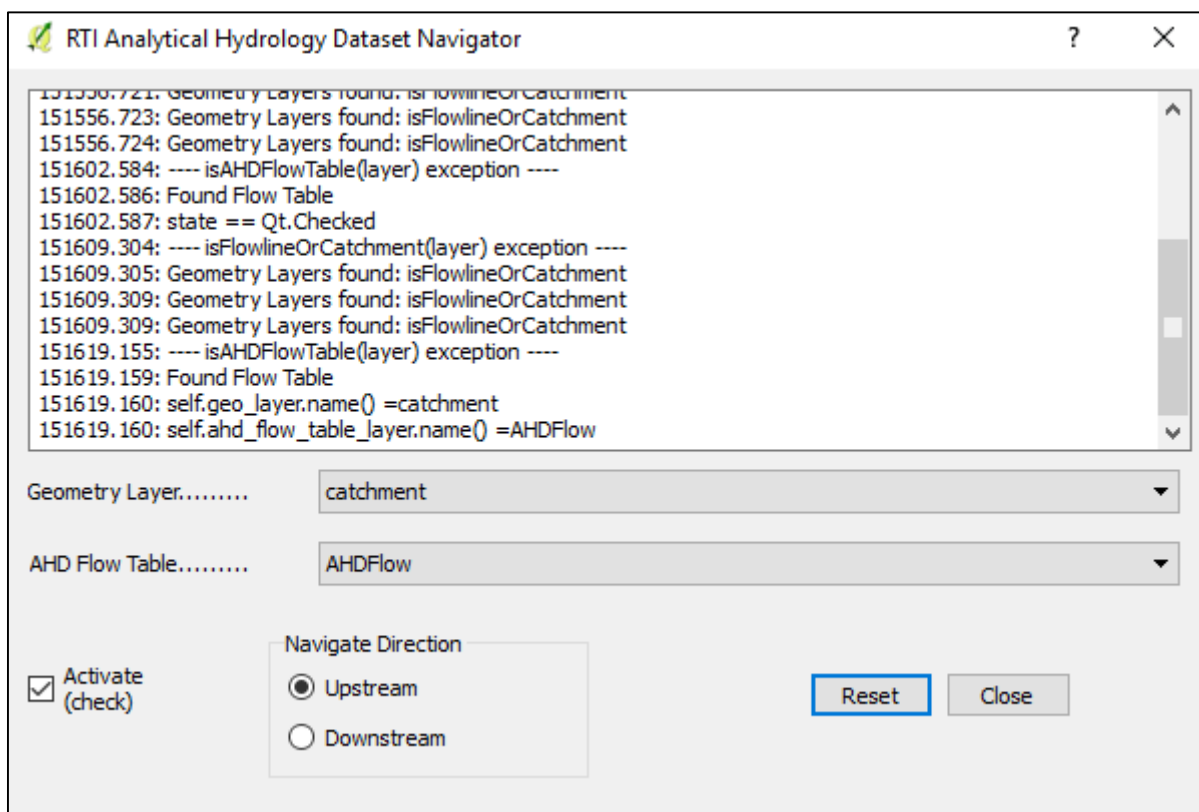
RTI Analytical Hydrology Dataset Navigator

?

151556.721: Geometry Layers found: isFlowlineOrCatchment
151556.723: Geometry Layers found: isFlowlineOrCatchment
151556.724: Geometry Layers found: isFlowlineOrCatchment
151602.584: ---- isAHDFlowTable(layer) exception ----
151602.586: Found Flow Table
151602.587: state == Qt.Checked
151609.304: ---- isFlowlineOrCatchment(layer) exception ----
151609.305: Geometry Layers found: isFlowlineOrCatchment
151609.309: Geometry Layers found: isFlowlineOrCatchment
151609.309: Geometry Layers found: isFlowlineOrCatchment
151619.155: ---- isAHDFlowTable(layer) exception ----
151619.159: Found Flow Table
151619.160: self.geo_layer.name() =catchment
151619.160: self.ahd_flow_table_layer.name() =AHDFlow

Geometry Layer.........
catchment

AHD Flow Table.........
AHDFlow

Activate (check)

Navigate Direction
Upstream
Downstream

Reset
Close